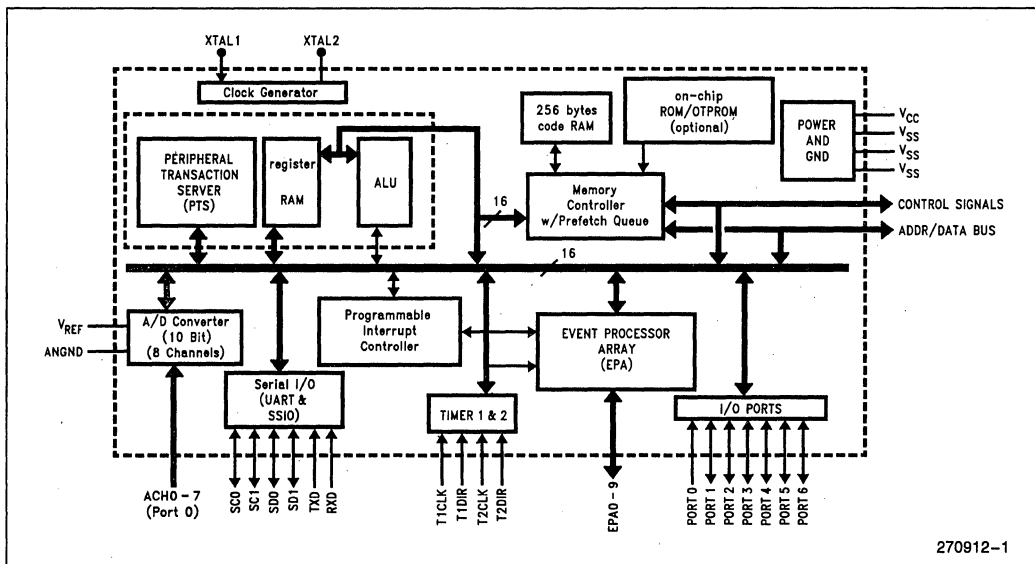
XTAL1 XTAL2

Clock Generator

256 bytes code RAM

on-chip ROM/OTPROM (optional)

POWER AND GND

$V_{CC}$
$V_{SS}$
$V_{SS}$
$V_{SS}$

PERIPHERAL TRANSACTION SERVER (PTS)

register RAM

ALU

16

Memory Controller w/Prefetch Queue

CONTROL SIGNALS

ADDR/DATA BUS

16

$V_{REF}$
ANGND

A/D Converter (10 Bit) (8 Channels)

Programmable Interrupt Controller

EVENT PROCESSOR ARRAY (EPA)

Serial I/O (UART & SSIO)

TIMER 1 & 2

I/O PORTS

ACH0 - 7 (Port 0)

SC0 SC1 SD0 SD1 TXD RXD

T1CLK T1DIR T2CLK T2DIR

EPA0 - 9

PORT 0 PORT 1 PORT 2 PORT 3 PORT 4 PORT 5 PORT 6

270912–1